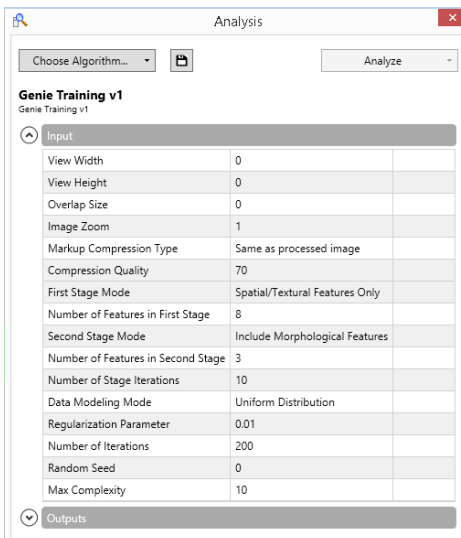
Analysis

Choose Algorithm...

Analyze

Genie Training v1
Genie Training v1

Input

| | | |
|---|---|---|
| View Width | 0 | |
| View Height | 0 | |
| Overlap Size | 0 | |
| Image Zoom | 1 | |
| Markup Compression Type | Same as processed image | |
| Compression Quality | 70 | |
| First Stage Mode | Spatial/Textural Features Only | |
| Number of Features in First Stage | 8 | |
| Second Stage Mode | Include Morphological Features | |
| Number of Features in Second Stage | 3 | |
| Number of Stage Iterations | 10 | |
| Data Modeling Mode | Uniform Distribution | |
| Regularization Parameter | 0.01 | |
| Number of Iterations | 200 | |
| Random Seed | 0 | |
| Max Complexity | 10 | |

Outputs